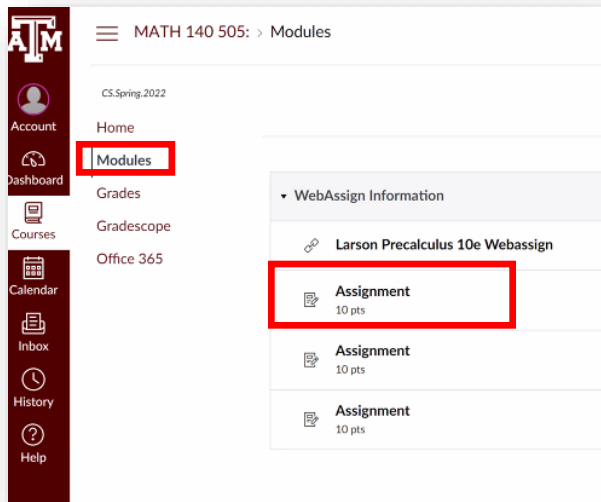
ATM

Account

Dashboard

Courses

Calendar

Inbox

History

Help

MATH 140 505: > Modules

CS.Spring.2022

Home

Modules

Grades

Gradescope

Office 365

WebAssign Information

Larson Precalculus 10e Webassign

Assignment
10 pts

Assignment
10 pts

Assignment
10 pts